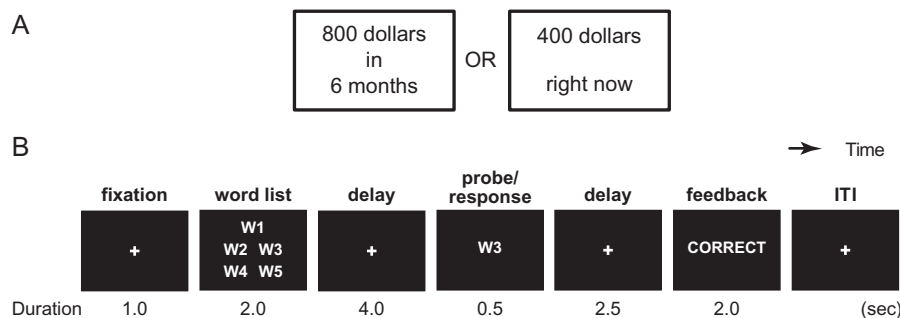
A

800 dollars in 6 months

OR

400 dollars right now

B

Time

fixation

+

word list

W1
W2 W3
W4 W5

delay

+

probe/ response

W3

delay

+

feedback

CORRECT

ITI

+

Duration 1.0 2.0 4.0 0.5 2.5 2.0 (sec)